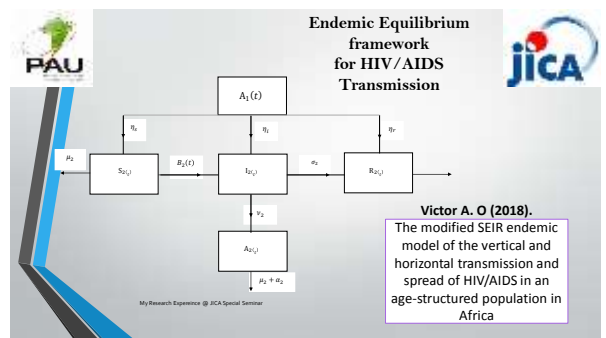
PAU

Endemic Equilibrium framework for HIV/AIDS Transmission

jICA

$A_1(t)$

$\eta_s$

$\eta_i$

$\eta_r$

$\mu_2$

$S_{2(t)}$

$B_2(t)$

$I_{2(t)}$

$\alpha_2$

$R_{2(t)}$

$v_2$

$A_{2(t)}$

$\mu_2 + a_2$

Victor A. O (2018).
The modified SEIR endemic model of the vertical and horizontal transmission and spread of HIV/AIDS in an age-structured population in Africa

My Research Experience @ JICA Special Seminar